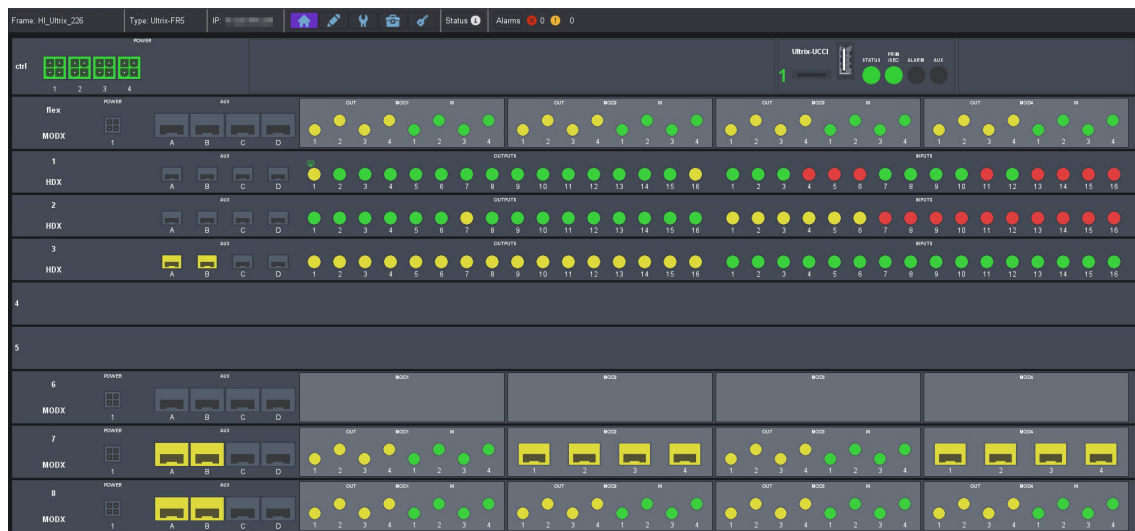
Frame: HI_Ultrix_226 | Type: Ultrix-FR5 | IP: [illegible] | Status | Alarms 0 0

ctrl
POWER
1 2 3 4

Ultrix-UCCI
1
STATUS PRIM ISEC ALARM AUX

flex
MODX
POWER
1
AUX
A B C D
OUT MOD1 IN
1 2 3 4 1 2 3 4
OUT MOD2 IN
1 2 3 4 1 2 3 4
OUT MOD3 IN
1 2 3 4 1 2 3 4
OUT MOD4 IN
1 2 3 4 1 2 3 4

1
HDX
AUX
A B C D
OUTPUTS
1 2 3 4 5 6 7 8 9 10 11 12 13 14 15 16
INPUTS
1 2 3 4 5 6 7 8 9 10 11 12 13 14 15 16

2
HDX
AUX
A B C D
OUTPUTS
1 2 3 4 5 6 7 8 9 10 11 12 13 14 15 16
INPUTS
1 2 3 4 5 6 7 8 9 10 11 12 13 14 15 16

3
HDX
AUX
A B C D
OUTPUTS
1 2 3 4 5 6 7 8 9 10 11 12 13 14 15 16
INPUTS
1 2 3 4 5 6 7 8 9 10 11 12 13 14 15 16

4

5

6
MODX
POWER
1
AUX
A B C D
MOD1
MOD2
MOD3
MOD4

7
MODX
POWER
1
AUX
A B C D
OUT MOD1 IN
1 2 3 4 1 2 3 4
MOD2
1 2 3 4
OUT MOD3 IN
1 2 3 4 1 2 3 4
MOD4
1 2 3 4

8
MODX
POWER
1
AUX
A B C D
OUT MOD1 IN
1 2 3 4 1 2 3 4
OUT MOD2 IN
1 2 3 4 1 2 3 4
OUT MOD3 IN
1 2 3 4 1 2 3 4
OUT MOD4 IN
1 2 3 4 1 2 3 4